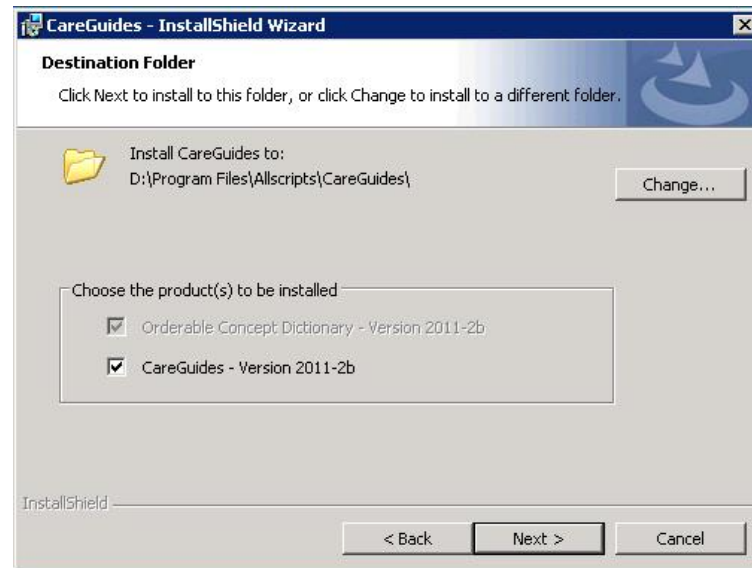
CareGuides - InstallShield Wizard

Destination Folder

Click Next to install to this folder, or click Change to install to a different folder.

Install CareGuides to:
D:\Program Files\Allscripts\CareGuides\

Change...

Choose the product(s) to be installed

Orderable Concept Dictionary - Version 2011-2b

CareGuides - Version 2011-2b

InstallShield

< Back

Next >

Cancel